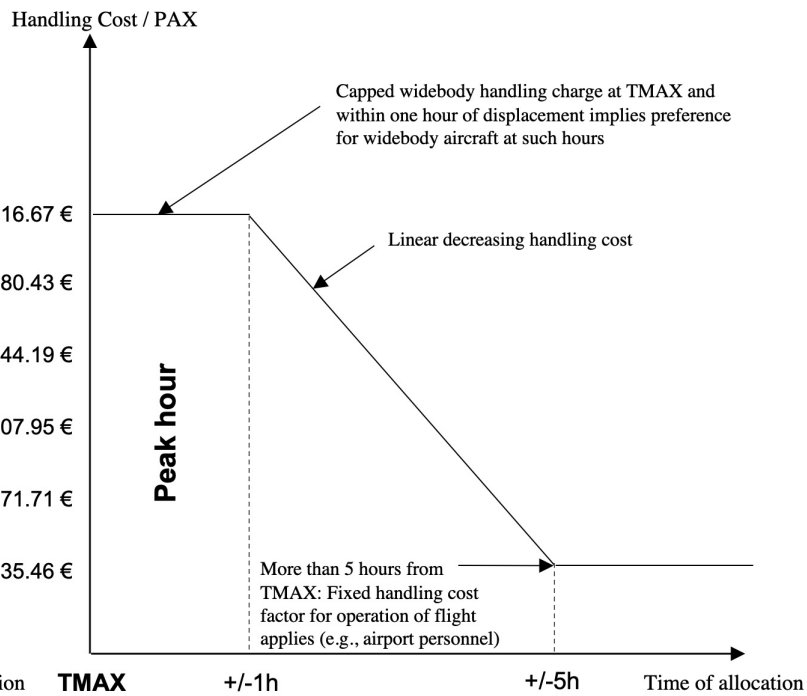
Handling Cost / PAX

Capped widebody handling charge at TMAX and within one hour of displacement implies preference for widebody aircraft at such hours

16.67 €

Linear decreasing handling cost

80.43 €

44.19 €

07.95 €

71.71 €

35.46 €

Peak hour

More than 5 hours from TMAX: Fixed handling cost factor for operation of flight applies (e.g., airport personnel)

ion TMAX +/-1h +/-5h Time of allocation